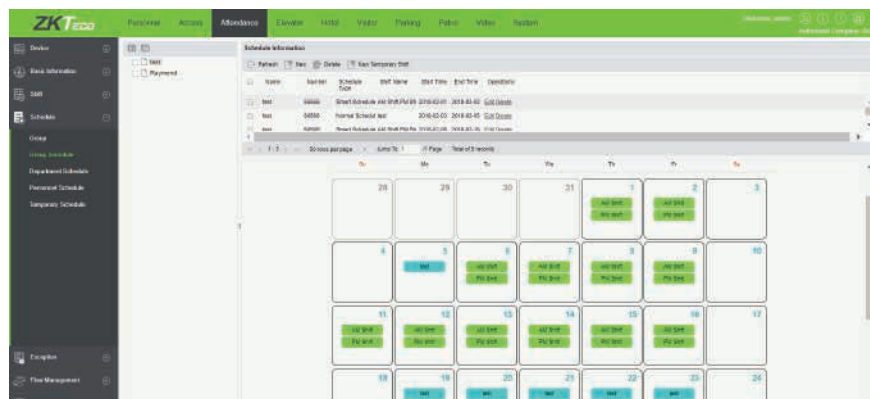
ZKTeco

Personnel Access Attendance Elevator Hotel Visitor Parking Patrol Video System

Welcome, admin
Authorized Company: ZK

Device
Basic Information
Shift
Schedule
Group
Group Schedule
Department Schedule
Personnel Schedule
Temporary Schedule
Exception
Flow Management

test
Rayment

Schedule Information

Refresh New Delete New Temporary Shift

| | Name | Number | Schedule Type | Shift Name | Start Time | End Time | Operations |
|---|---|---|---|---|---|---|---|
| | test | 04566 | Smart Schedule | AM Shift,PM Sh | 2018-02-01 | 2018-02-02 | Edit Delete |
| | test | 04566 | Normal Schedule | test | 2018-02-03 | 2018-02-05 | Edit Delete |
| | test | 04566 | Smart Schedule | AM Shift,PM Sh | 2018-02-06 | 2018-02-15 | Edit Delete |

1-3 50 rows per page Jump To 1 /1 Page Total of 3 records

Su Mo Tu We Th Fr Sa

28 29 30 31 1 2 3
AM Shift PM Shift AM Shift PM Shift
4 5 6 7 8 9 10
test AM Shift PM Shift AM Shift PM Shift AM Shift PM Shift AM Shift PM Shift
11 12 13 14 15 16 17
AM Shift PM Shift AM Shift PM Shift AM Shift PM Shift AM Shift PM Shift AM Shift PM Shift AM Shift PM Shift
18 19 20 21 22 23 24
test test test test test